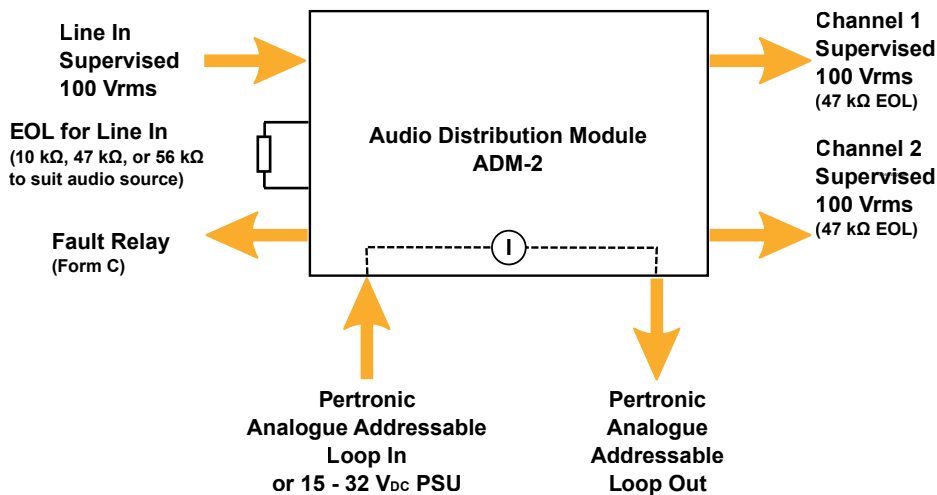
Line In
Supervised
100 Vrms

EOL for Line In
(10 kΩ, 47 kΩ, or 56 kΩ
to suit audio source)

Fault Relay
(Form C)

Audio Distribution Module
ADM-2

I

Channel 1
Supervised
100 Vrms
(47 kΩ EOL)

Channel 2
Supervised
100 Vrms
(47 kΩ EOL)

Pertronic
Analogue Addressable
Loop In
or 15 - 32 $V_{DC}$ PSU

Pertronic
Analogue
Addressable
Loop Out